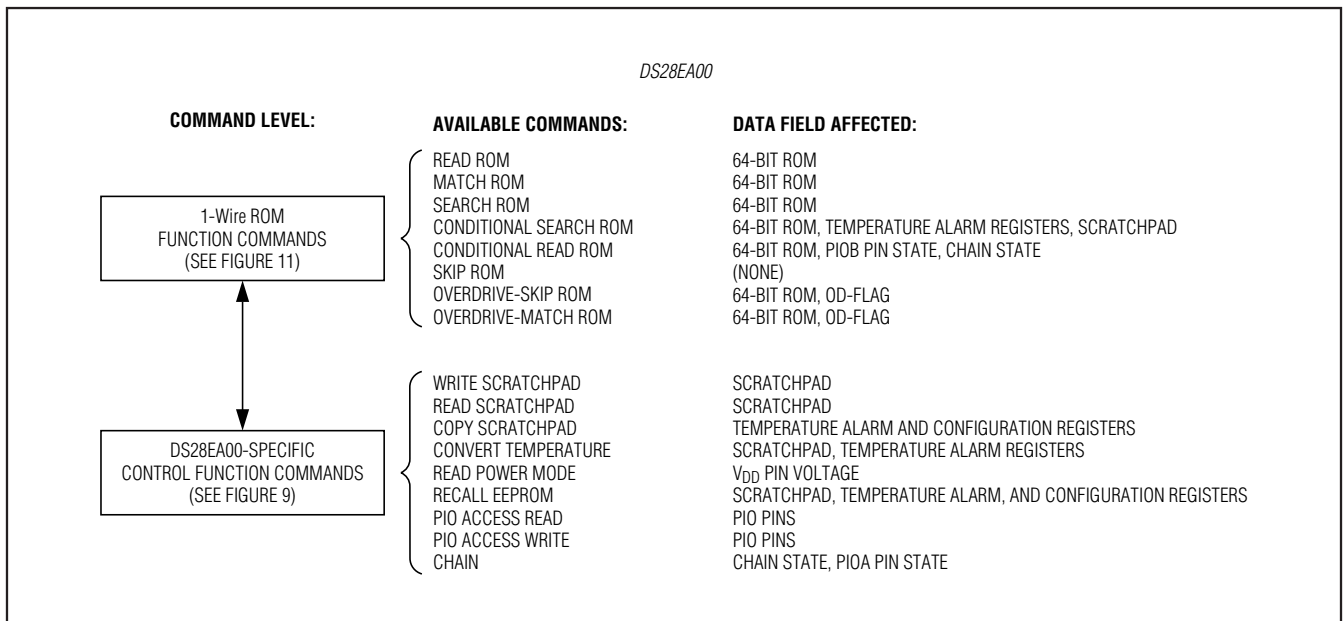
DS28EA00

COMMAND LEVEL:

1-Wire ROM FUNCTION COMMANDS (SEE FIGURE 11)

DS28EA00-SPECIFIC CONTROL FUNCTION COMMANDS (SEE FIGURE 9)

AVAILABLE COMMANDS:

DATA FIELD AFFECTED:

| AVAILABLE COMMANDS: | DATA FIELD AFFECTED: |
|---|---|
| READ ROM | 64-BIT ROM |
| MATCH ROM | 64-BIT ROM |
| SEARCH ROM | 64-BIT ROM |
| CONDITIONAL SEARCH ROM | 64-BIT ROM, TEMPERATURE ALARM REGISTERS, SCRATCHPAD |
| CONDITIONAL READ ROM | 64-BIT ROM, PIOB PIN STATE, CHAIN STATE |
| SKIP ROM | (NONE) |
| OVERDRIVE-SKIP ROM | 64-BIT ROM, OD-FLAG |
| OVERDRIVE-MATCH ROM | 64-BIT ROM, OD-FLAG |
| WRITE SCRATCHPAD | SCRATCHPAD |
| READ SCRATCHPAD | SCRATCHPAD |
| COPY SCRATCHPAD | TEMPERATURE ALARM AND CONFIGURATION REGISTERS |
| CONVERT TEMPERATURE | SCRATCHPAD, TEMPERATURE ALARM REGISTERS |
| READ POWER MODE | $V_{DD}$ PIN VOLTAGE |
| RECALL EEPROM | SCRATCHPAD, TEMPERATURE ALARM, AND CONFIGURATION REGISTERS |
| PIO ACCESS READ | PIO PINS |
| PIO ACCESS WRITE | PIO PINS |
| CHAIN | CHAIN STATE, PIOA PIN STATE |